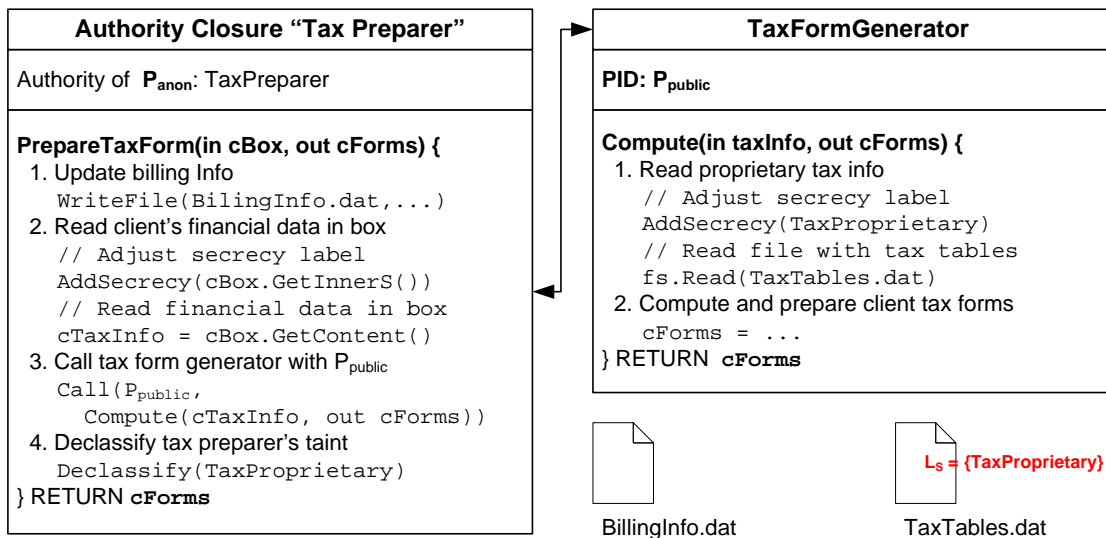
Authority Closure “Tax Preparer”

Authority of $P_{anon}$: TaxPreparer

PrepareTaxForm(in cBox, out cForms) {
1. Update billing Info
WriteFile(BilingInfo.dat,...)
2. Read client’s financial data in box
// Adjust secrecy label
AddSecrecy(cBox.GetInnerS())
// Read financial data in box
cTaxInfo = cBox.GetContent()
3. Call tax form generator with $P_{public}$
Call($P_{public}$,
Compute(cTaxInfo, out cForms))
4. Declassify tax preparer’s taint
Declassify(TaxProprietary)
} RETURN cForms

TaxFormGenerator

PID: $P_{public}$

Compute(in taxInfo, out cForms) {
1. Read proprietary tax info
// Adjust secrecy label
AddSecrecy(TaxProprietary)
// Read file with tax tables
fs.Read(TaxTables.dat)
2. Compute and prepare client tax forms
cForms = ...
} RETURN cForms

BillingInfo.dat

$L_S$ = {TaxProprietary}

TaxTables.dat